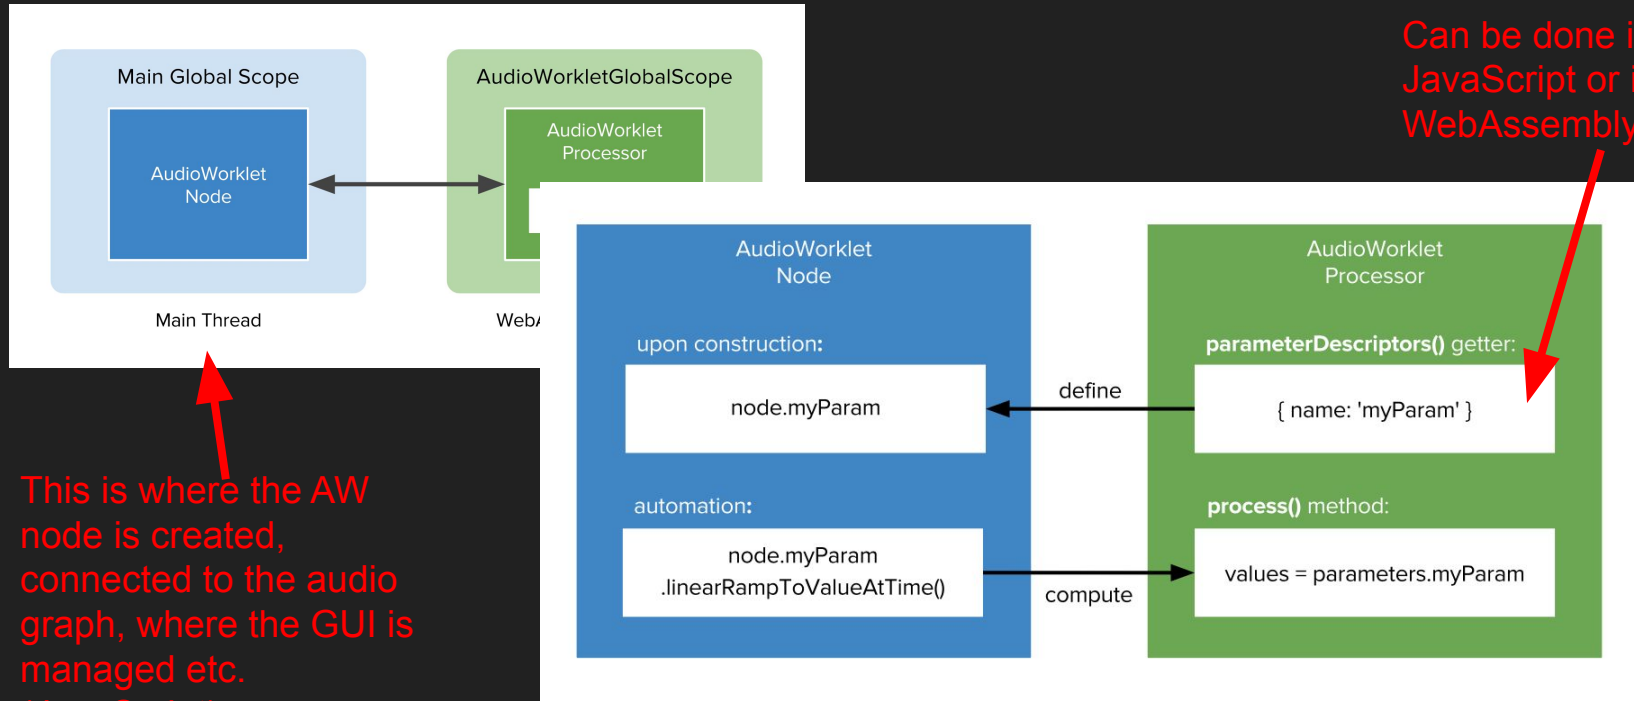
Main Global Scope

AudioWorklet Node

Main Thread

AudioWorkletGlobalScope

AudioWorklet Processor

Web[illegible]

Can be done i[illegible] JavaScript or i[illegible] WebAssembly

AudioWorklet Node

upon construction:

node.myParam

automation:

node.myParam .linearRampToValueAtTime()

define

compute

AudioWorklet Processor

parameterDescriptors() getter:

{ name: 'myParam' }

process() method:

values = parameters.myParam

This is where the AW node is created, connected to the audio graph, where the GUI is managed etc.